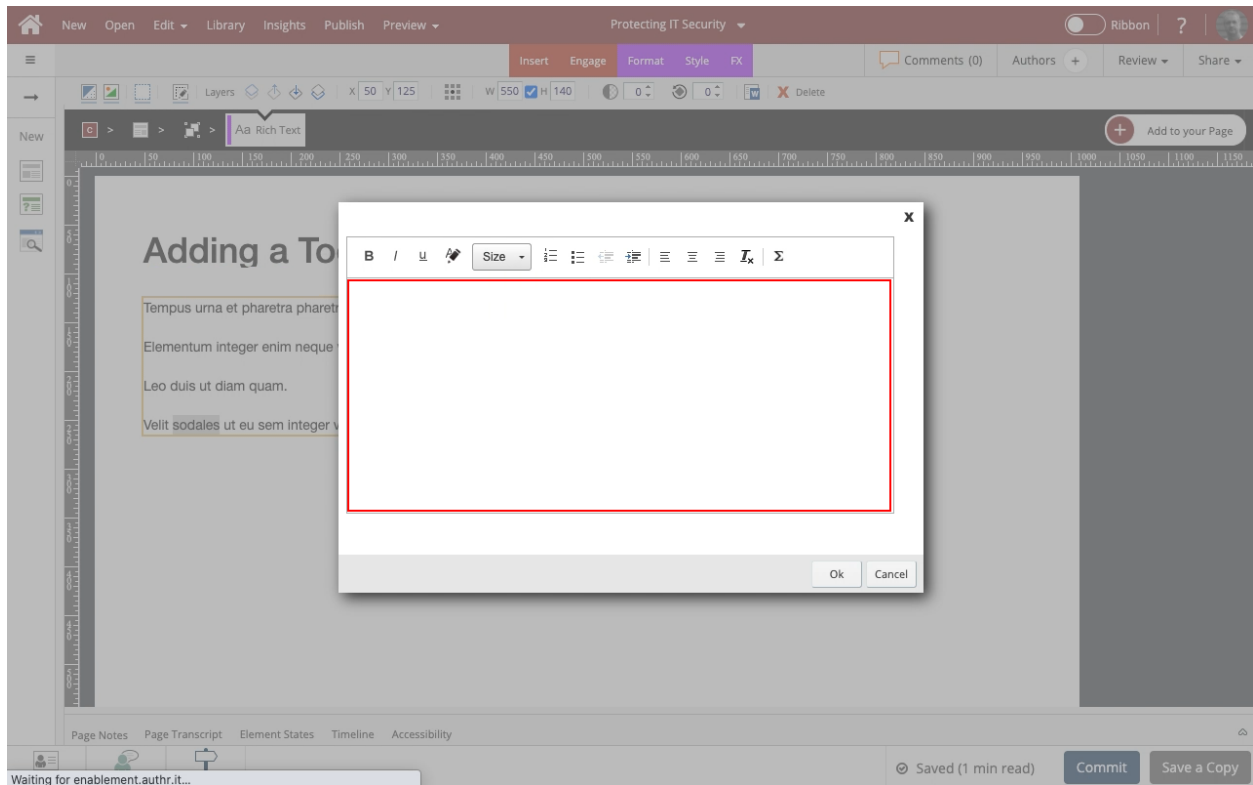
New Open Edit ▾ Library Insights Publish Preview ▾

Protecting IT Security ▾

Ribbon ?

Insert Engage Format Style FX

Comments (0) Authors + Review ▾ Share ▾

Layers X 50 Y 125 W 550 H 140 0 0 X Delete

New

Aa Rich Text

Add to your Page

Adding a To

Tempus urna et pharetra pharetr

Elementum integer enim neque

Leo duis ut diam quam.

Velit sodales ut eu sem integer v

x

B I U Size ▾ $I_x$ Σ

Ok Cancel

Page Notes Page Transcript Element States Timeline Accessibility

Waiting for enablement.authr.it...

Saved (1 min read) Commit Save a Copy